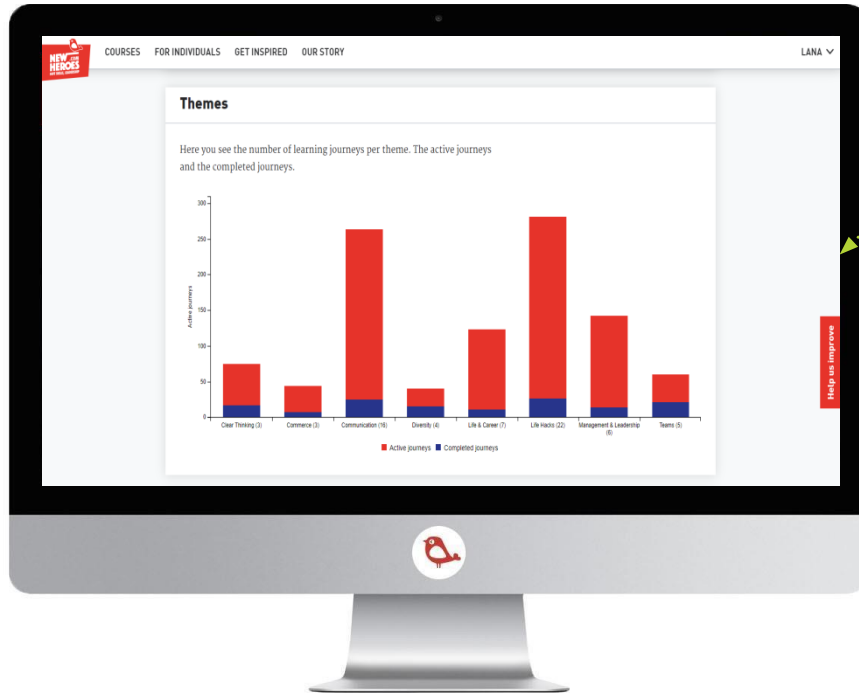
NEW HEROES

COURSES FOR INDIVIDUALS GET INSPIRED OUR STORY

LANA

Themes

Here you see the number of learning journeys per theme. The active journeys and the completed journeys.

300
250
200
150
100
50
0

Active journeys

Clear Thinking (3) Commerce (3) Communication (16) Diversity (4) Life & Career (7) Life Hacks (22) Management & Leadership (6) Teams (5)

Active journeys Completed journeys

Help us improve